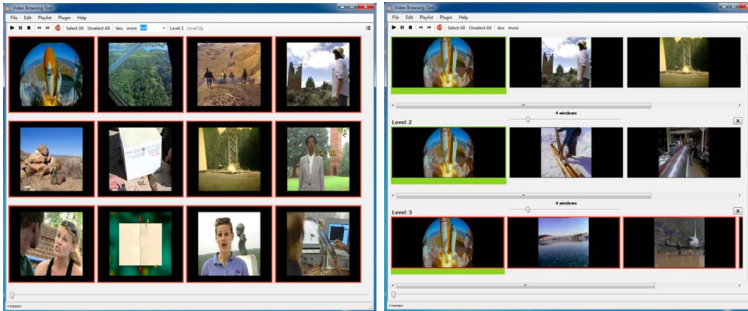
Video Browsing Tool
File Edit Playlist Plugin Help
Select All Unselect All less more Level 1 Level Up

Video Browsing Tool
File Edit Playlist Plugin Help
Select All Unselect All less more
4 windows
Level 2
4 windows
Level 3